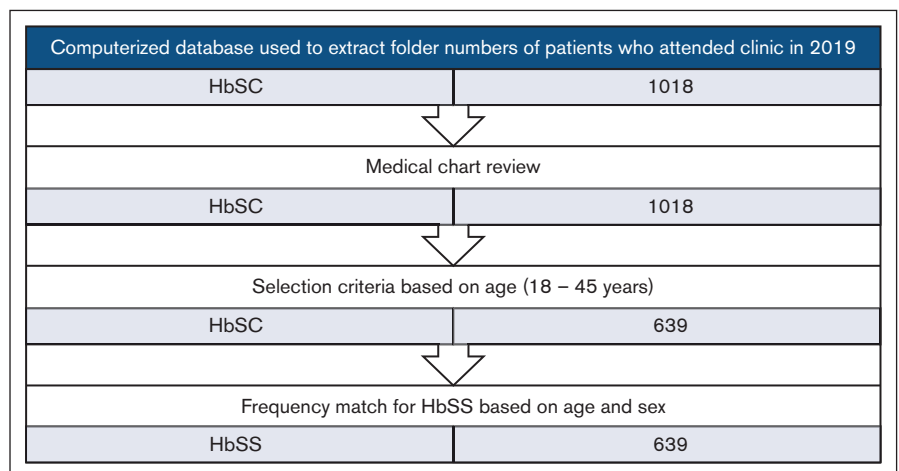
Computerized database used to extract folder numbers of patients who attended clinic in 2019

| HbSC | 1018 |
|---|---|

Medical chart review

| HbSC | 1018 |
|---|---|

Selection criteria based on age (18 – 45 years)

| HbSC | 639 |
|---|---|

Frequency match for HbSS based on age and sex

| HbSS | 639 |
|---|---|